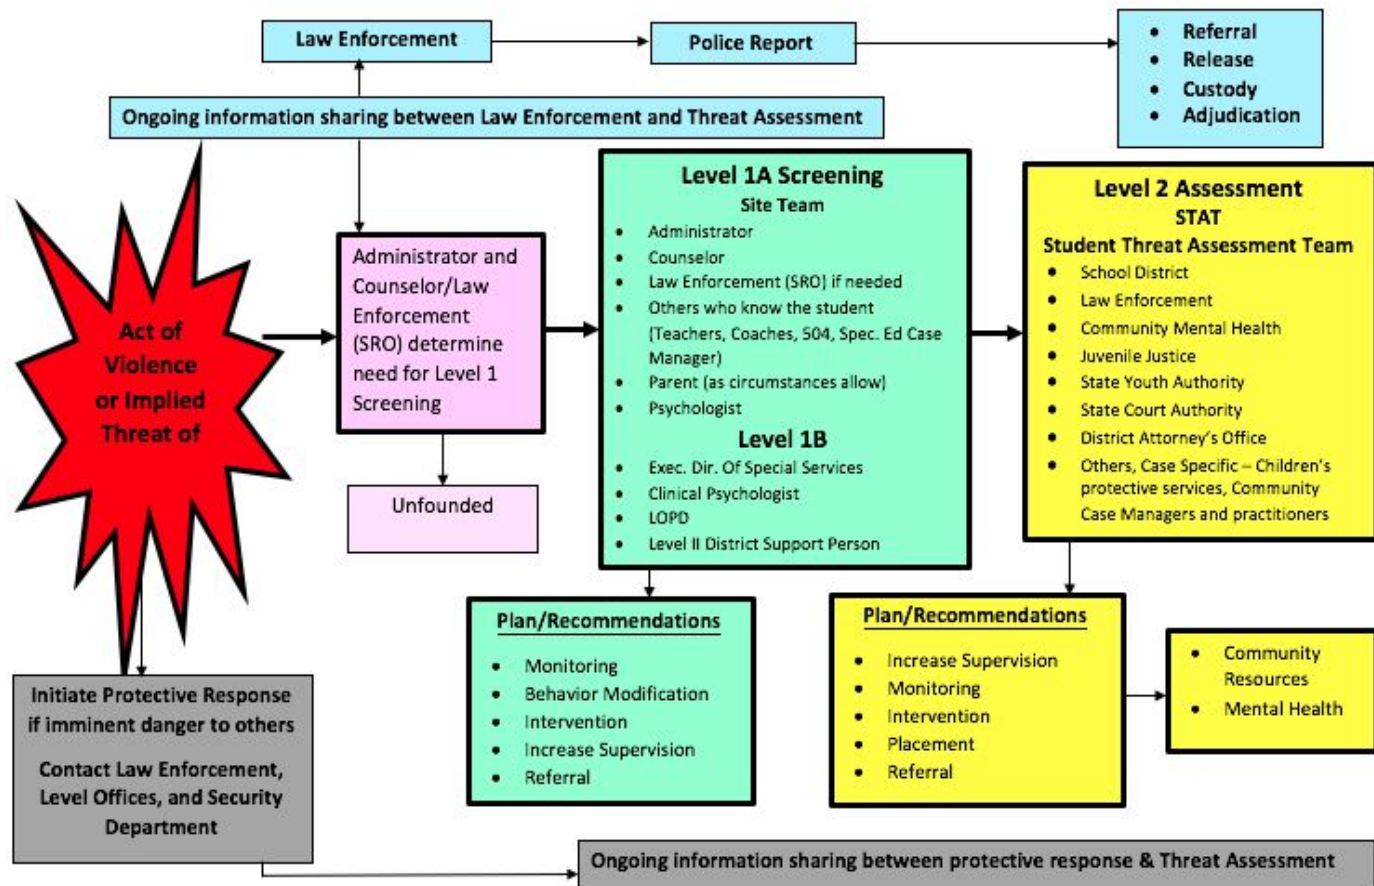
Law Enforcement

Police Report

- Referral
- Release
- Custody
- Adjudication

Ongoing information sharing between Law Enforcement and Threat Assessment

Act of Violence or Implied Threat of

Administrator and Counselor/Law Enforcement (SRO) determine need for Level 1 Screening

Unfounded

Level 1A Screening
Site Team
- Administrator
- Counselor
- Law Enforcement (SRO) if needed
- Others who know the student (Teachers, Coaches, 504, Spec. Ed Case Manager)
- Parent (as circumstances allow)
- Psychologist

Level 1B
- Exec. Dir. Of Special Services
- Clinical Psychologist
- LOPD
- Level II District Support Person

Level 2 Assessment
STAT
Student Threat Assessment Team
- School District
- Law Enforcement
- Community Mental Health
- Juvenile Justice
- State Youth Authority
- State Court Authority
- District Attorney's Office
- Others, Case Specific – Children's protective services, Community Case Managers and practitioners

Plan/Recommendations
- Monitoring
- Behavior Modification
- Intervention
- Increase Supervision
- Referral

Plan/Recommendations
- Increase Supervision
- Monitoring
- Intervention
- Placement
- Referral

- Community Resources
- Mental Health

Initiate Protective Response if imminent danger to others

Contact Law Enforcement, Level Offices, and Security Department

Ongoing information sharing between protective response & Threat Assessment